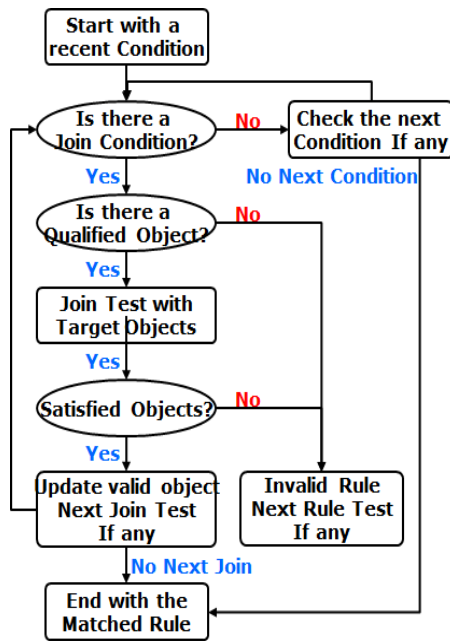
Start with a recent Condition

Is there a Join Condition?

No

Check the next Condition If any

Yes

No Next Condition

Is there a Qualified Object?

No

Yes

Join Test with Target Objects

Yes

Satisfied Objects?

No

Yes

Update valid object Next Join Test If any

Invalid Rule Next Rule Test If any

No Next Join

End with the Matched Rule